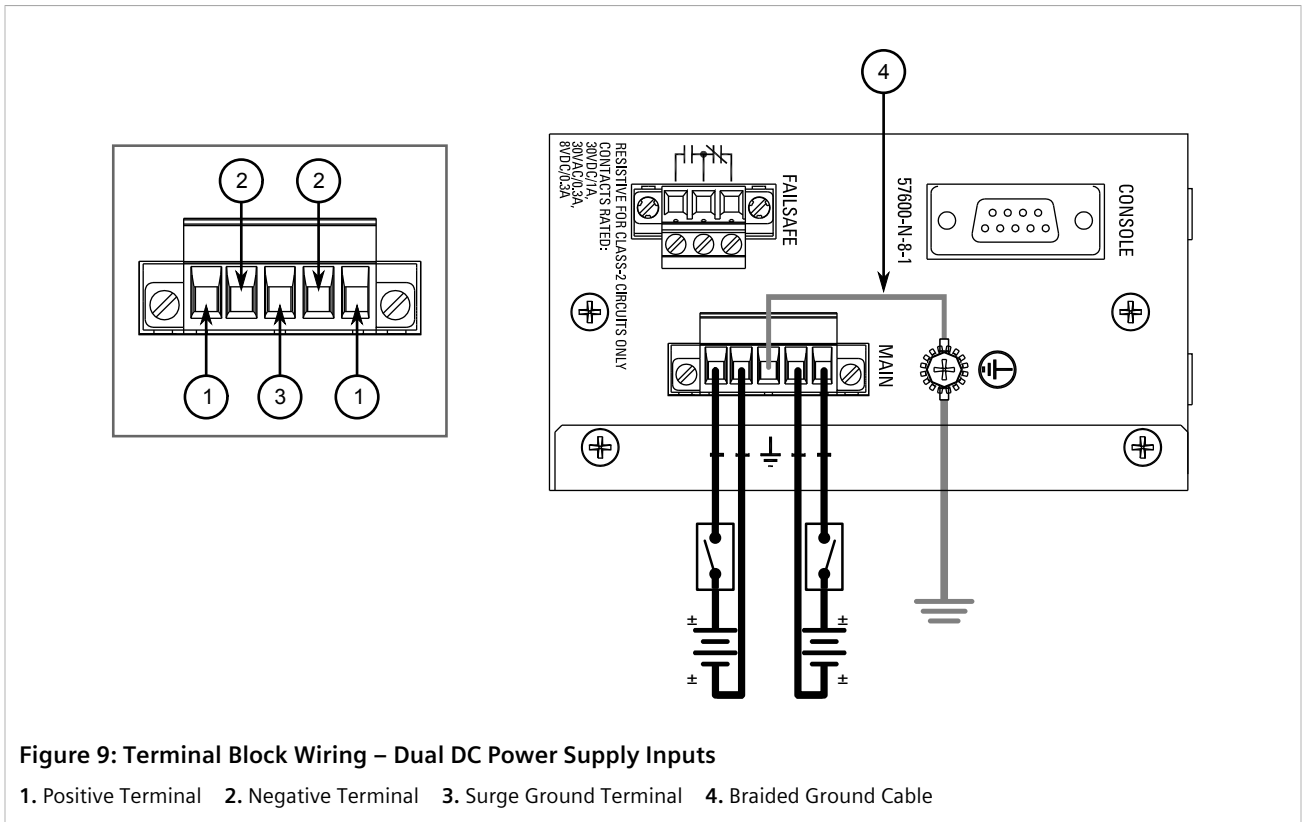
2 2

1 3 1

4

RESISTIVE FOR CLASS-2 CIRCUITS ONLY
CONTACTS RATED:
30VDC/1A,
30VAC/0.3A,
8VDC/0.3A

FAILSAFE

57600-N-8-1

CONSOLE

MAIN

±
±
±
±

**Figure 9: Terminal Block Wiring – Dual DC Power Supply Inputs**

**1.** Positive Terminal **2.** Negative Terminal **3.** Surge Ground Terminal **4.** Braided Ground Cable